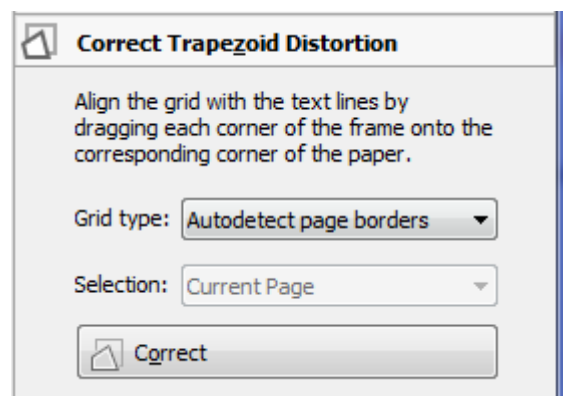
Correct Trapezoid Distortion

Align the grid with the text lines by dragging each corner of the frame onto the corresponding corner of the paper.

Grid type: Autodetect page borders

Selection: Current Page

Correct